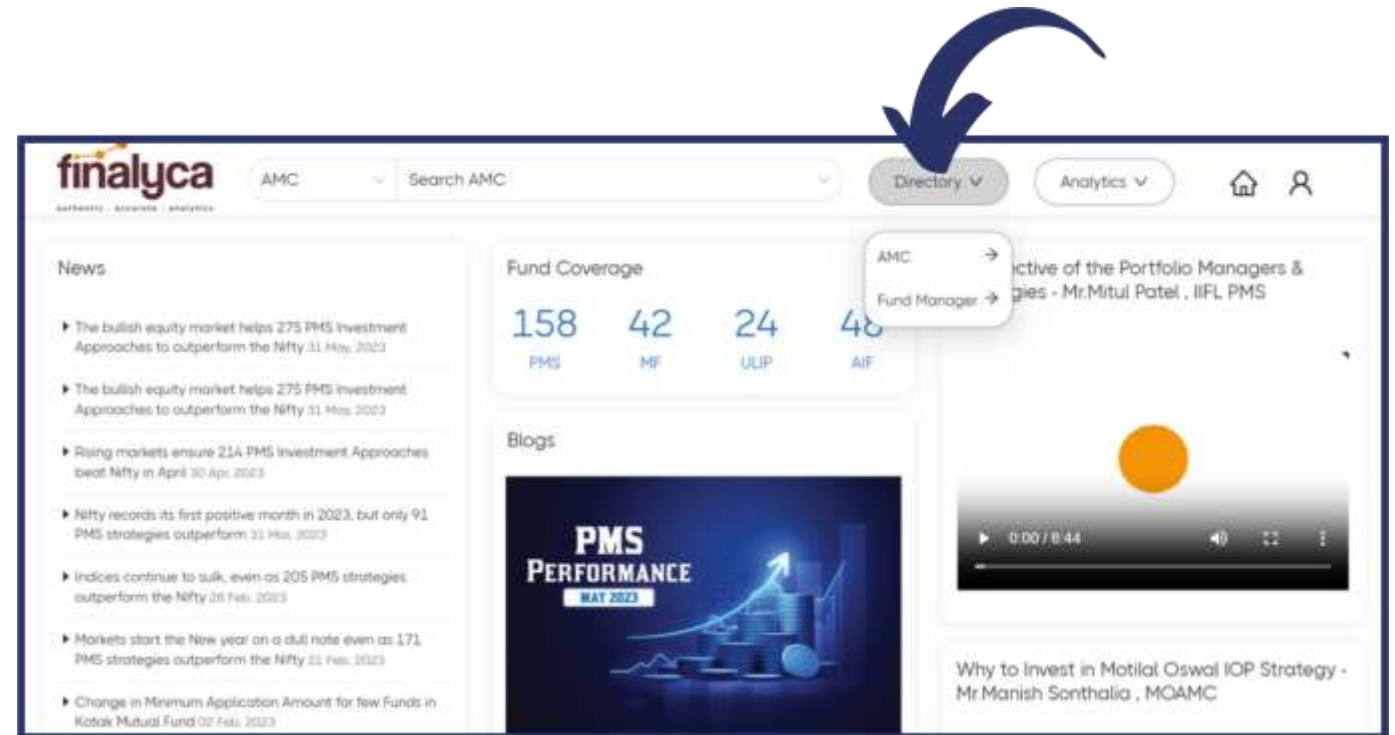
finalyca
authentic · accurate · analytics

AMC
Search AMC

Directory
Analytics

News

▸ The bullish equity market helps 275 PMS Investment Approaches to outperform the Nifty 31 May, 2023

▸ The bullish equity market helps 275 PMS Investment Approaches to outperform the Nifty 31 May, 2023

▸ Rising markets ensure 214 PMS Investment Approaches beat Nifty in April 30 Apr, 2023

▸ Nifty records its first positive month in 2023, but only 91 PMS strategies outperform 31 Mar, 2023

▸ Indices continue to sulk, even as 205 PMS strategies outperform the Nifty 28 Feb, 2023

▸ Markets start the New year on a dull note even as 171 PMS strategies outperform the Nifty 21 Feb, 2023

▸ Change in Minimum Application Amount for few Funds in Kotak Mutual Fund 02 Feb, 2023

Fund Coverage

| 158 | 42 | 24 | 48 |
|---|---|---|---|
| PMS | MF | ULIP | AIF |

AMC →
Fund Manager →

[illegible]ctive of the Portfolio Managers & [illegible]gies - Mr.Mitul Patel , IIFL PMS

0:00 / 8:44

Blogs

PMS
PERFORMANCE
MAY 2023

Why to Invest in Motilal Oswal IOP Strategy - Mr.Manish Sonthalia , MOAMC